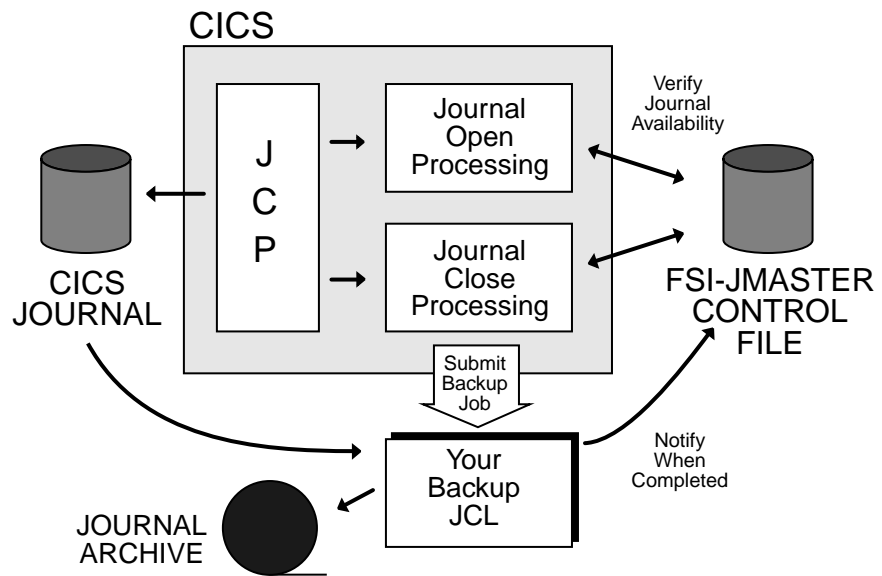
CICS

J
C
P

Journal Open Processing

Journal Close Processing

Verify Journal Availability

CICS JOURNAL

FSI-JMASTER CONTROL FILE

Submit Backup Job

Your Backup JCL

Notify When Completed

JOURNAL ARCHIVE